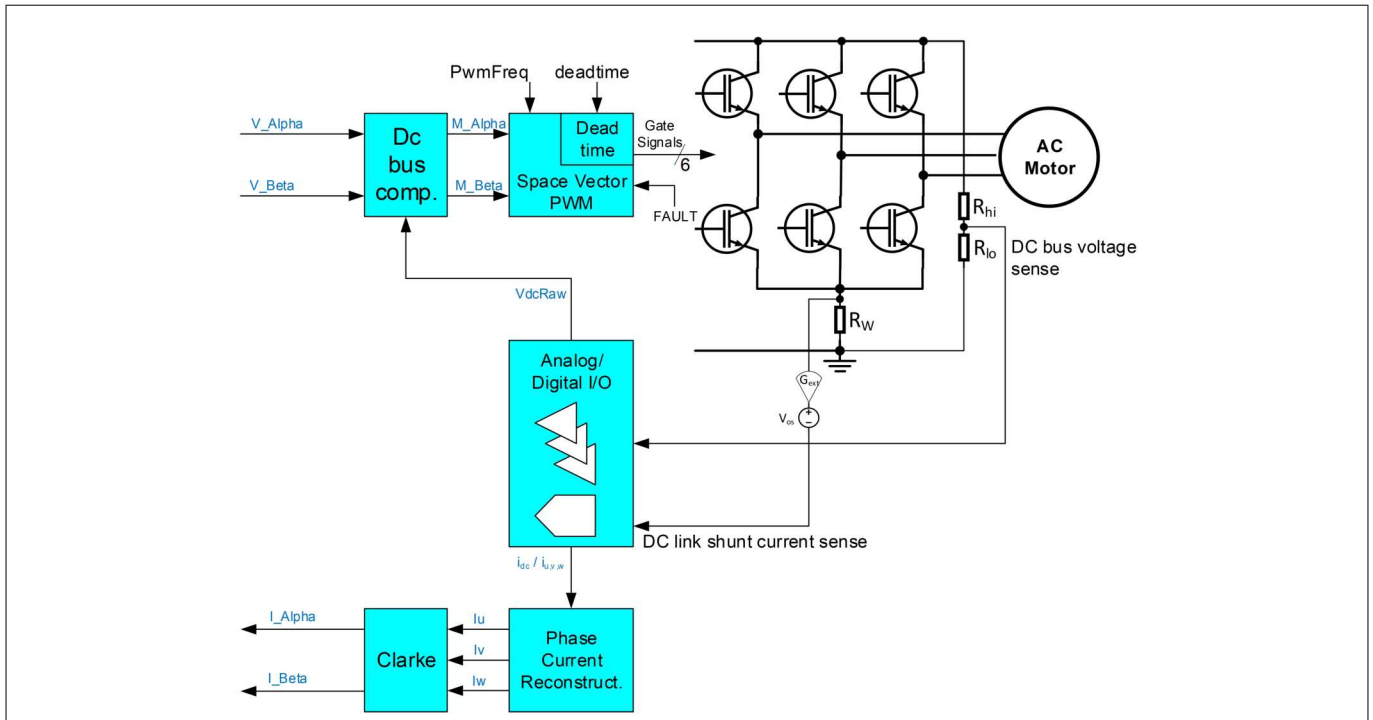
PwmFreq
deadtime
V_Alpha
Dc bus comp.
M_Alpha
Dead time
Gate Signals
6
V_Beta
M_Beta
Space Vector PWM
FAULT
AC Motor
$R_{hi}$
$R_{lo}$
DC bus voltage sense
VdcRaw
$R_W$
Analog/ Digital I/O
$G_{ext}$
$V_{os}$
DC link shunt current sense
$i_{dc}$ / $i_{u,v,w}$
I_Alpha
Clarke
Iu
Iv
Iw
Phase Current Reconstruct.
I_Beta